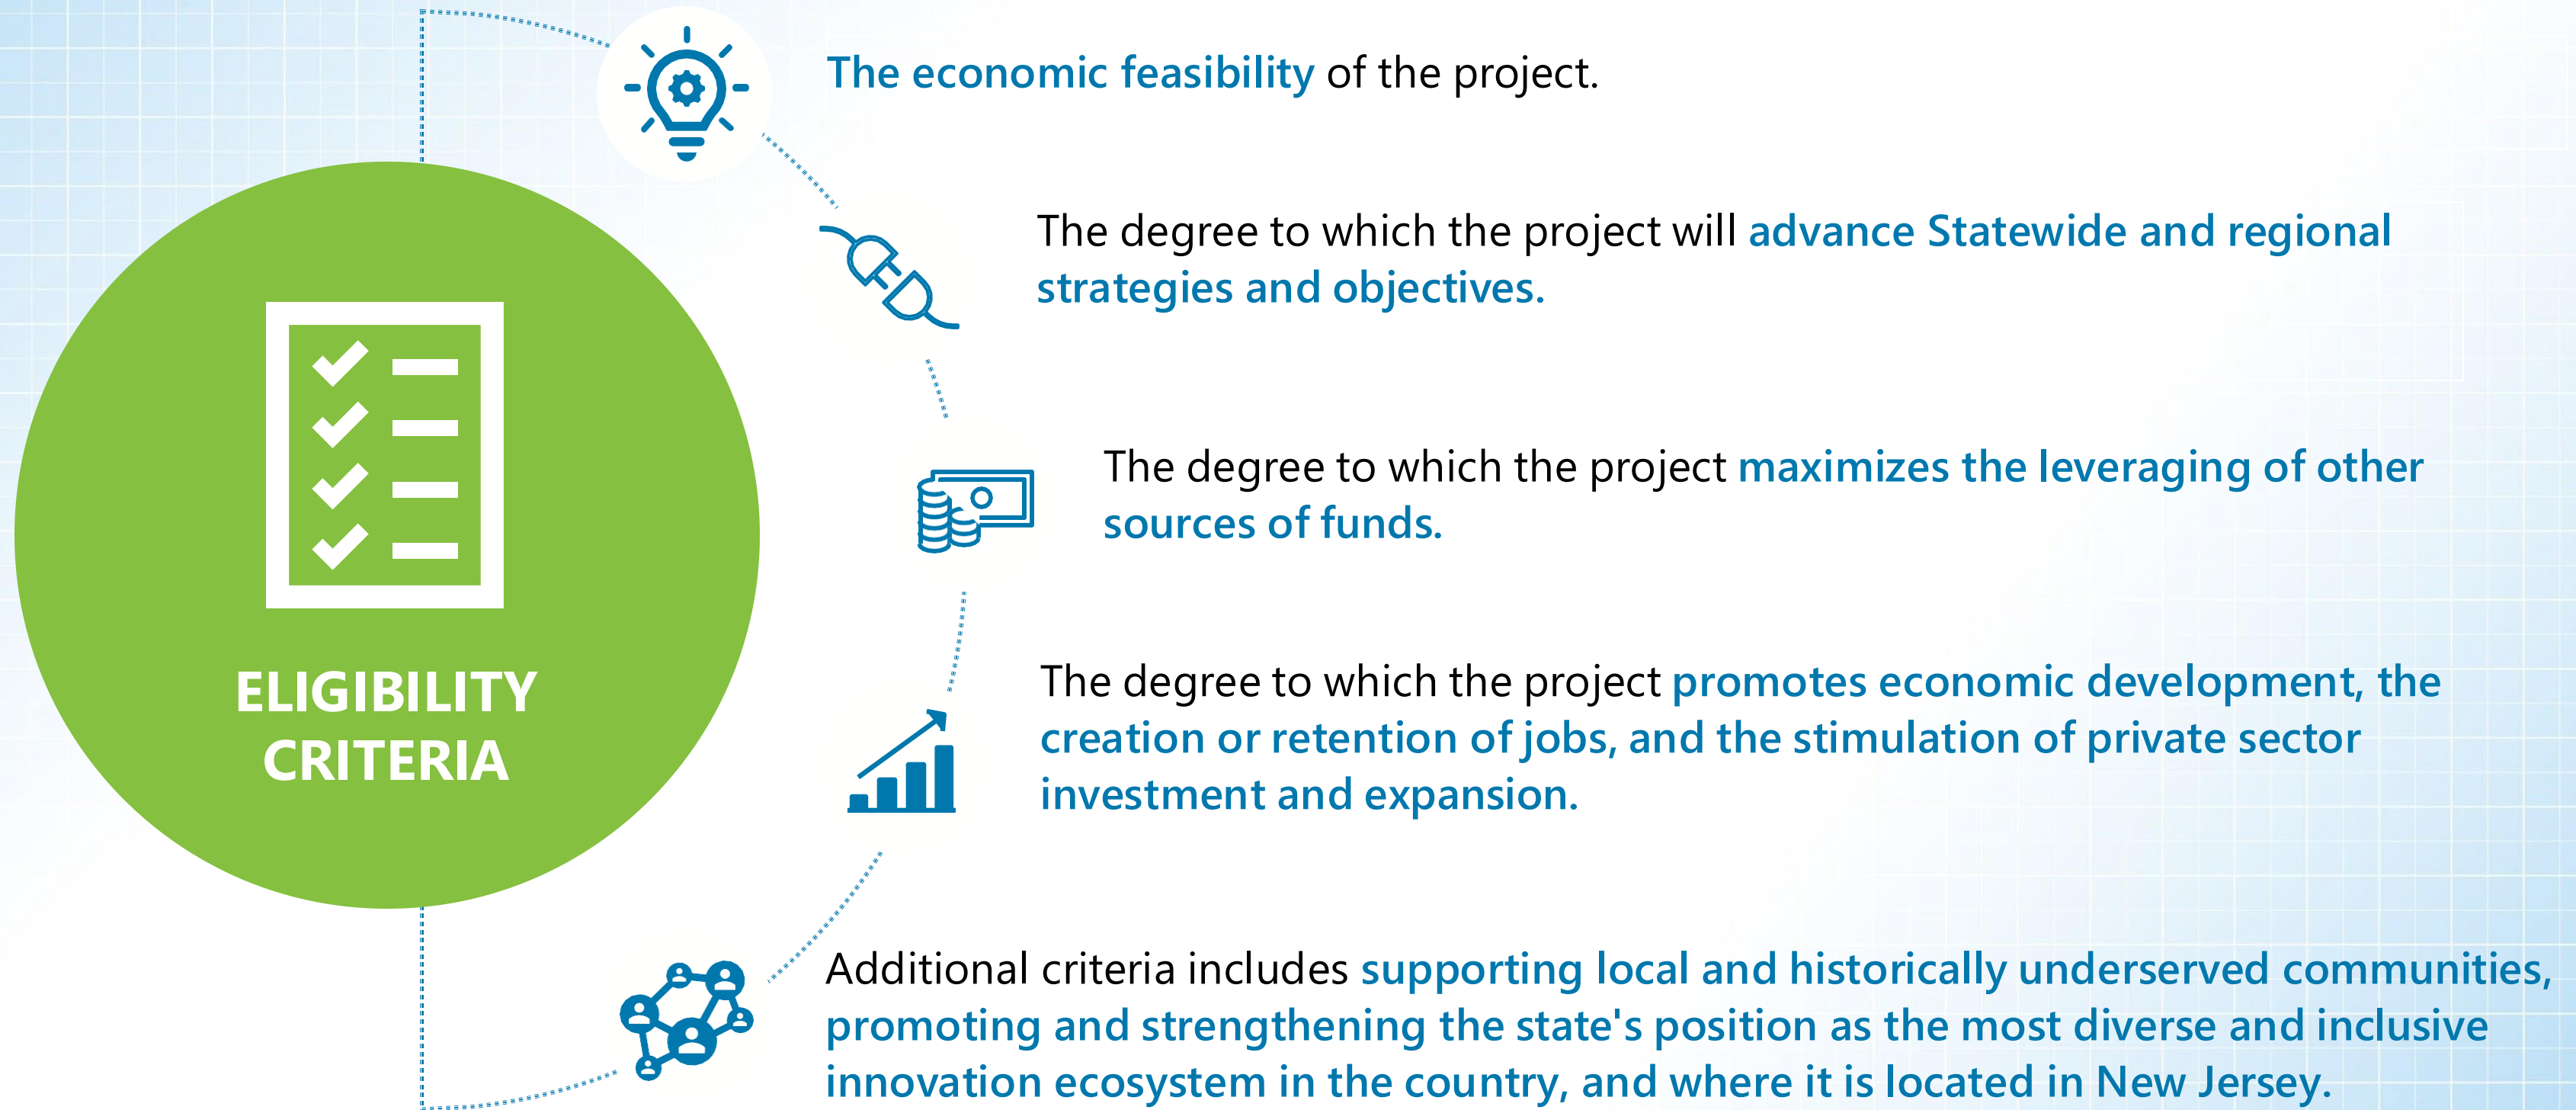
ELIGIBILITY CRITERIA

The economic feasibility of the project.

The degree to which the project will advance Statewide and regional strategies and objectives.

The degree to which the project maximizes the leveraging of other sources of funds.

The degree to which the project promotes economic development, the creation or retention of jobs, and the stimulation of private sector investment and expansion.

Additional criteria includes supporting local and historically underserved communities, promoting and strengthening the state's position as the most diverse and inclusive innovation ecosystem in the country, and where it is located in New Jersey.